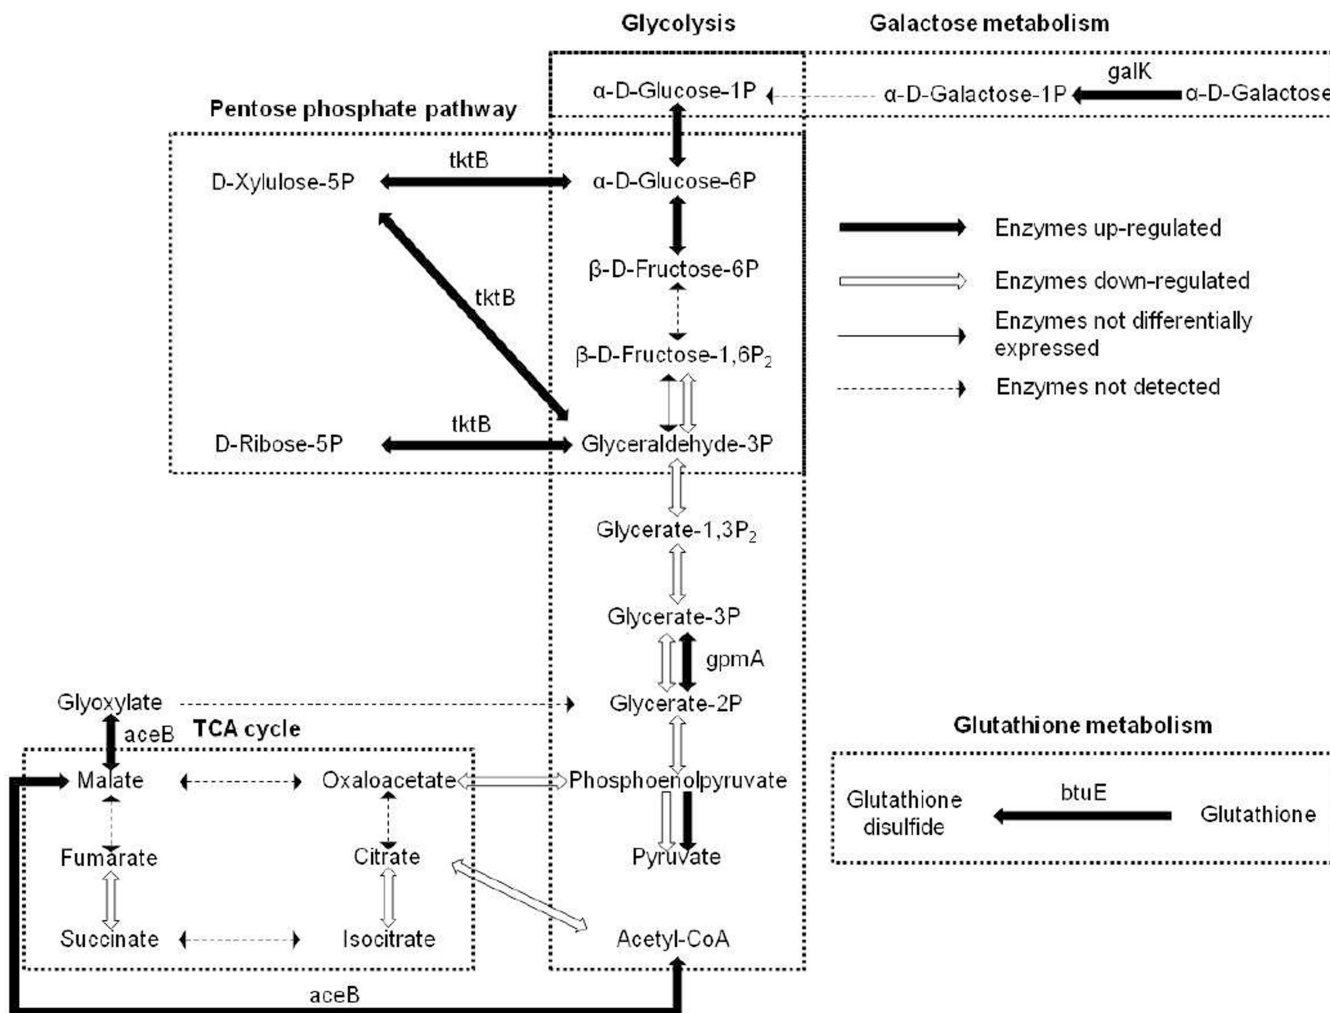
Glycolysis

Galactose metabolism

α-D-Glucose-1P

galK

α-D-Galactose-1P

α-D-Galactose

Pentose phosphate pathway

D-Xylulose-5P

tktB

α-D-Glucose-6P

Enzymes up-regulated

β-D-Fructose-6P

Enzymes down-regulated

tktB

Enzymes not differentially expressed

β-D-Fructose-1,6P$_2$

Enzymes not detected

D-Ribose-5P

tktB

Glyceraldehyde-3P

Glycerate-1,3P$_2$

Glycerate-3P

gpmA

Glyoxylate

Glycerate-2P

aceB

TCA cycle

Glutathione metabolism

Malate

Oxaloacetate

Phosphoenolpyruvate

Glutathione disulfide

btuE

Glutathione

Fumarate

Citrate

Pyruvate

Succinate

Isocitrate

Acetyl-CoA

aceB